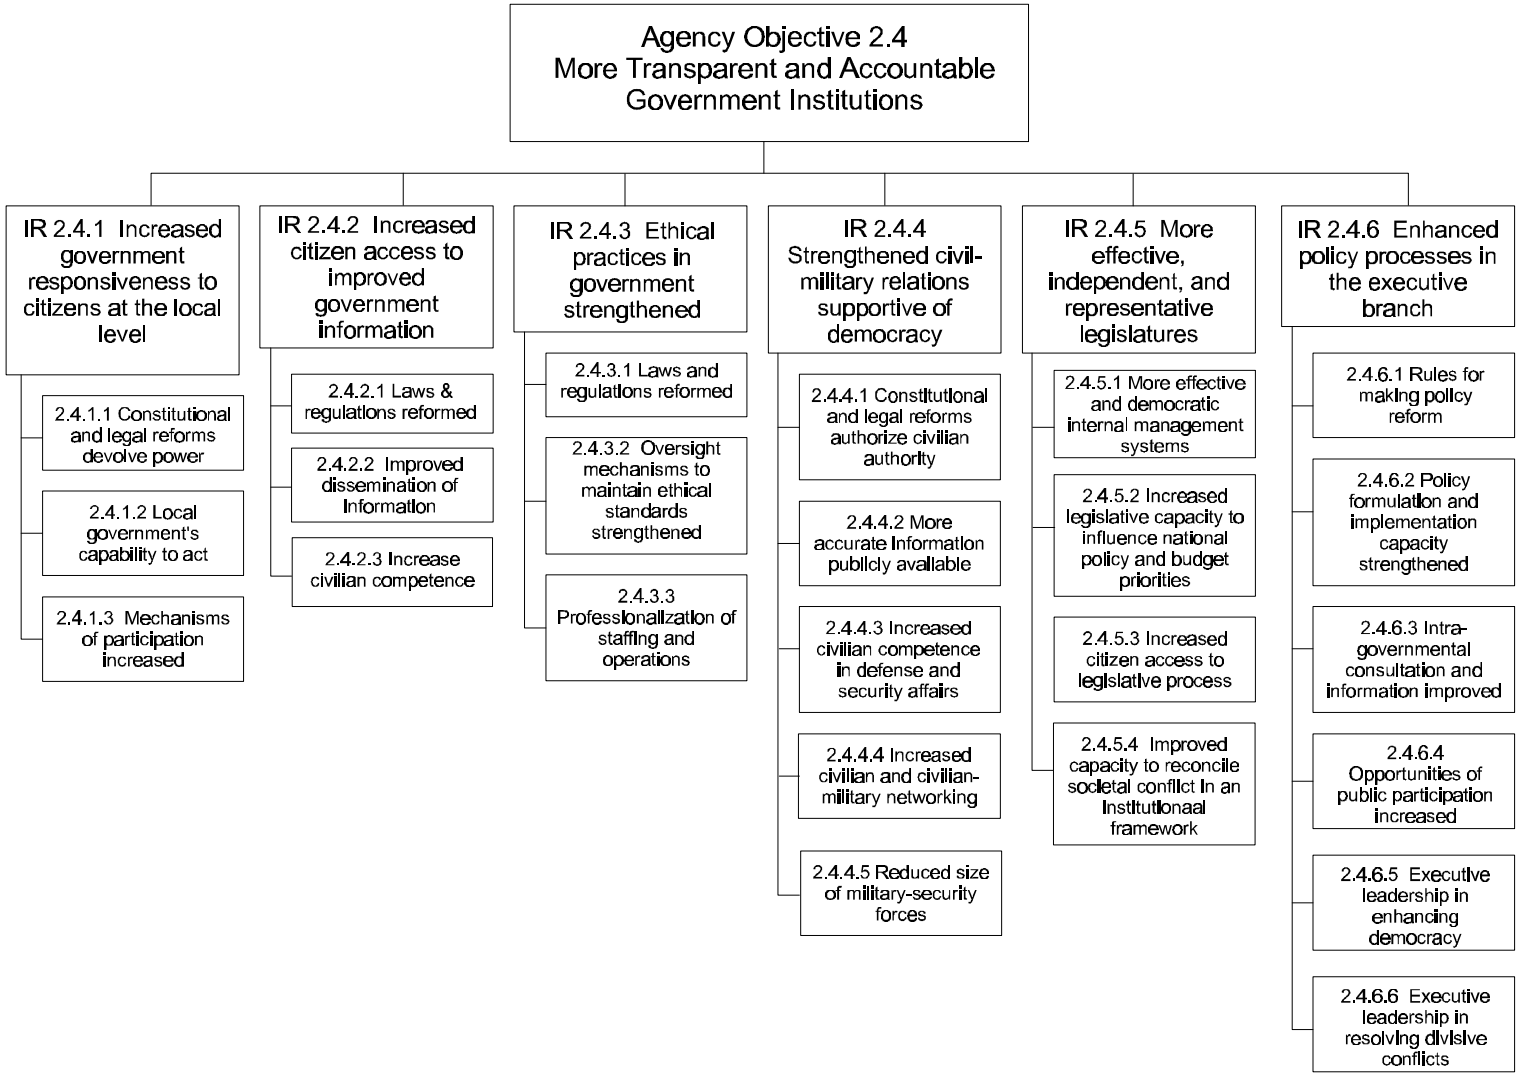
Agency Objective 2.4
More Transparent and Accountable Government Institutions

IR 2.4.1 Increased government responsiveness to citizens at the local level

2.4.1.1 Constitutional and legal reforms devolve power

2.4.1.2 Local government's capability to act

2.4.1.3 Mechanisms of participation increased

IR 2.4.2 Increased citizen access to improved government information

2.4.2.1 Laws & regulations reformed

2.4.2.2 Improved dissemination of information

2.4.2.3 Increase civilian competence

IR 2.4.3 Ethical practices in government strengthened

2.4.3.1 Laws and regulations reformed

2.4.3.2 Oversight mechanisms to maintain ethical standards strengthened

2.4.3.3 Professionalization of staffing and operations

IR 2.4.4 Strengthened civil-military relations supportive of democracy

2.4.4.1 Constitutional and legal reforms authorize civilian authority

2.4.4.2 More accurate information publicly available

2.4.4.3 Increased civilian competence in defense and security affairs

2.4.4.4 Increased civilian and civilian-military networking

2.4.4.5 Reduced size of military-security forces

IR 2.4.5 More effective, independent, and representative legislatures

2.4.5.1 More effective and democratic internal management systems

2.4.5.2 Increased legislative capacity to influence national policy and budget priorities

2.4.5.3 Increased citizen access to legislative process

2.4.5.4 Improved capacity to reconcile societal conflict in an institutionaal framework

IR 2.4.6 Enhanced policy processes in the executive branch

2.4.6.1 Rules for making policy reform

2.4.6.2 Policy formulation and implementation capacity strengthened

2.4.6.3 Intra-governmental consultation and information improved

2.4.6.4 Opportunities of public participation increased

2.4.6.5 Executive leadership in enhancing democracy

2.4.6.6 Executive leadership in resolving divisive conflicts